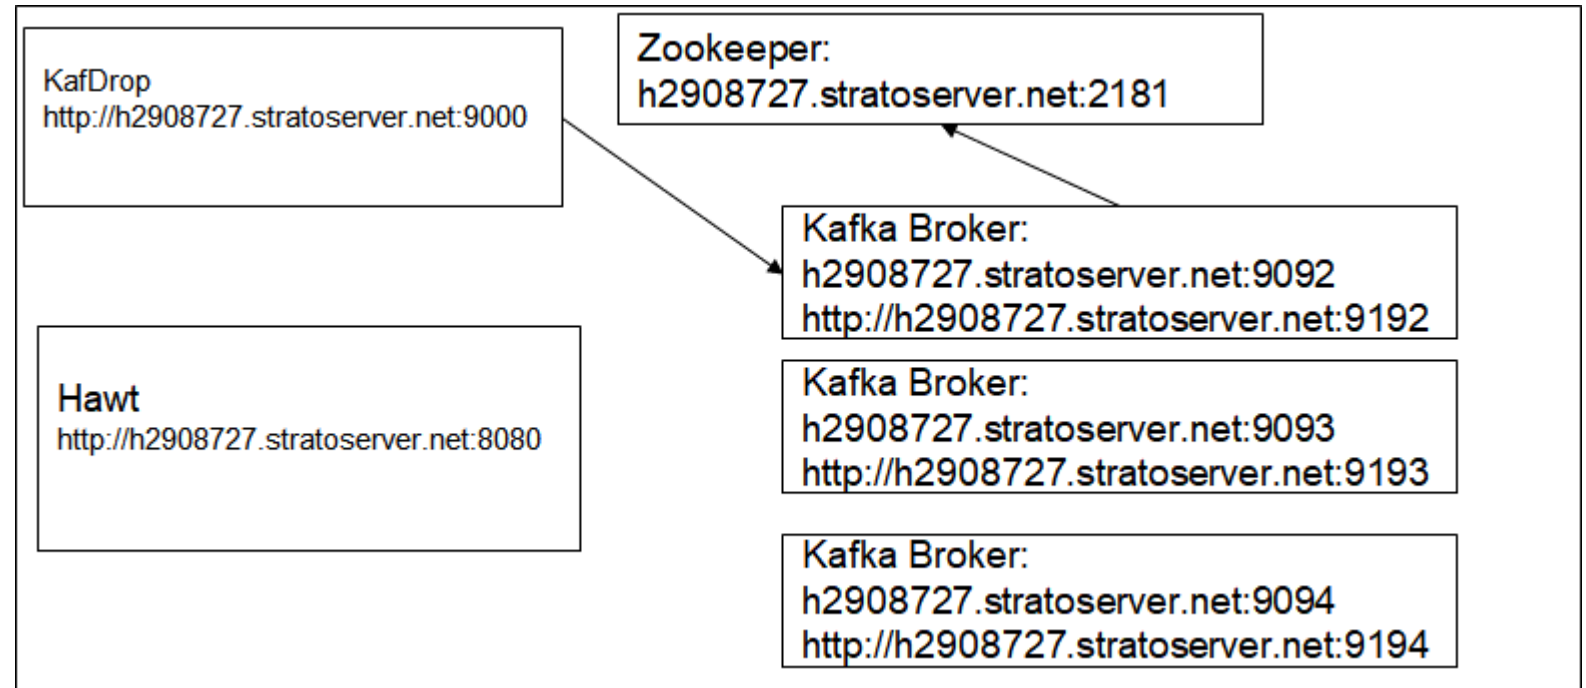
KafDrop
http://h2908727.stratoserver.net:9000

Zookeeper:
h2908727.stratoserver.net:2181

Kafka Broker:
h2908727.stratoserver.net:9092
http://h2908727.stratoserver.net:9192

Hawt
http://h2908727.stratoserver.net:8080

Kafka Broker:
h2908727.stratoserver.net:9093
http://h2908727.stratoserver.net:9193

Kafka Broker:
h2908727.stratoserver.net:9094
http://h2908727.stratoserver.net:9194